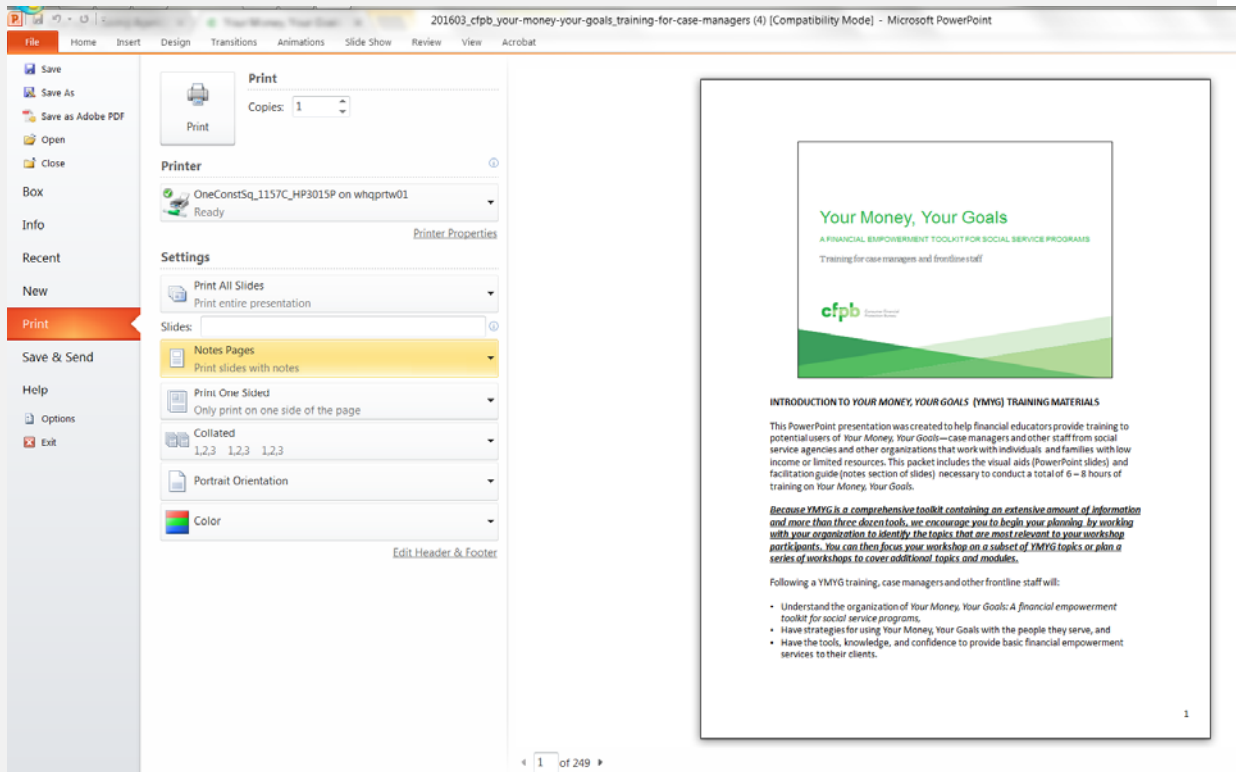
201603_cfpb_your-money-your-goals_training-for-case-managers (4) [Compatibility Mode] - Microsoft PowerPoint

File Home Insert Design Transitions Animations Slide Show Review View Acrobat

Save
Save As
Save as Adobe PDF
Open
Close
Box
Info
Recent
New
Print
Save & Send
Help
Options
Exit

Print
Copies: 1
Print

Printer
OneConstSq_1157C_HP3015P on whqprtw01
Ready
Printer Properties

Settings
Print All Slides
Print entire presentation
Slides:
Notes Pages
Print slides with notes
Print One Sided
Only print on one side of the page
Collated
1,2,3 1,2,3 1,2,3
Portrait Orientation
Color
Edit Header & Footer

Your Money, Your Goals
A FINANCIAL EMPOWERMENT TOOLKIT FOR SOCIAL SERVICE PROGRAMS
Training for case managers and frontline staff
cfpb

INTRODUCTION TO YOUR MONEY, YOUR GOALS (YMYG) TRAINING MATERIALS

This PowerPoint presentation was created to help financial educators provide training to potential users of Your Money, Your Goals—case managers and other staff from social service agencies and other organizations that work with individuals and families with low income or limited resources. This packet includes the visual aids (PowerPoint slides) and facilitation guide (notes section of slides) necessary to conduct a total of 6 – 8 hours of training on Your Money, Your Goals.

Because YMYG is a comprehensive toolkit containing an extensive amount of information and more than three dozen tools, we encourage you to begin your planning by working with your organization to identify the topics that are most relevant to your workshop participants. You can then focus your workshop on a subset of YMYG topics or plan a series of workshops to cover additional topics and modules.

Following a YMYG training, case managers and other frontline staff will:

• Understand the organization of Your Money, Your Goals: A financial empowerment toolkit for social service programs,
• Have strategies for using Your Money, Your Goals with the people they serve, and
• Have the tools, knowledge, and confidence to provide basic financial empowerment services to their clients.

1

1 of 249